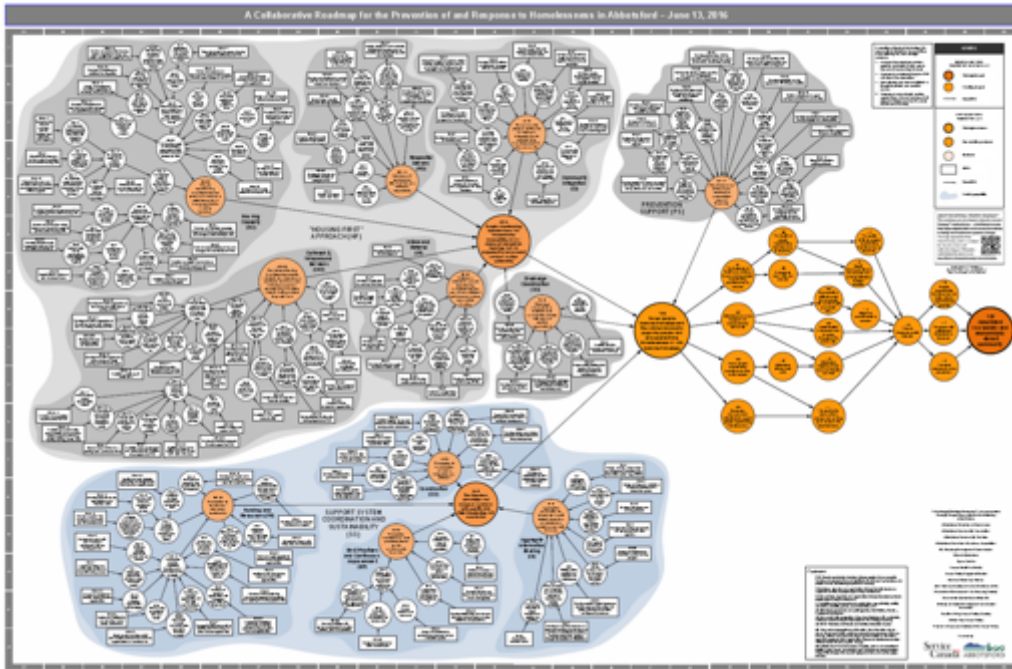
A Collaborative Roadmap for the Prevention of and Response to Homelessness in Abbotsford – June 13, 2016

"HOUSING FIRST" APPROACH (HF)

PREVENTION SUPPORT (PS)

SUPPORT SYSTEM COORDINATION AND SUSTAINABILITY (SS)

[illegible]

Service Canada

Abbotsford